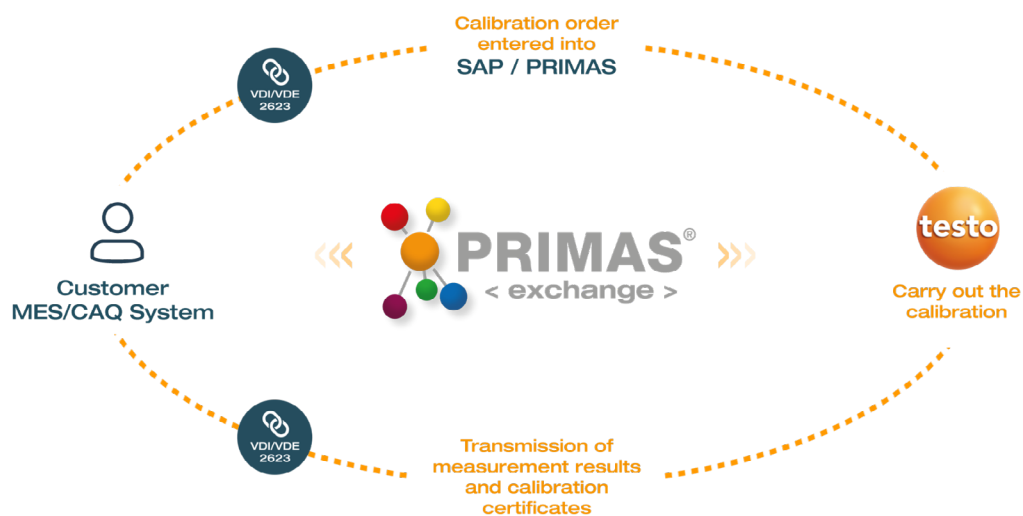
Calibration order entered into SAP / PRIMAS

VDI/VDE 2623

Customer MES/CAQ System

PRIMAS®
< exchange >

testo

Carry out the calibration

VDI/VDE 2623

Transmission of measurement results and calibration certificates